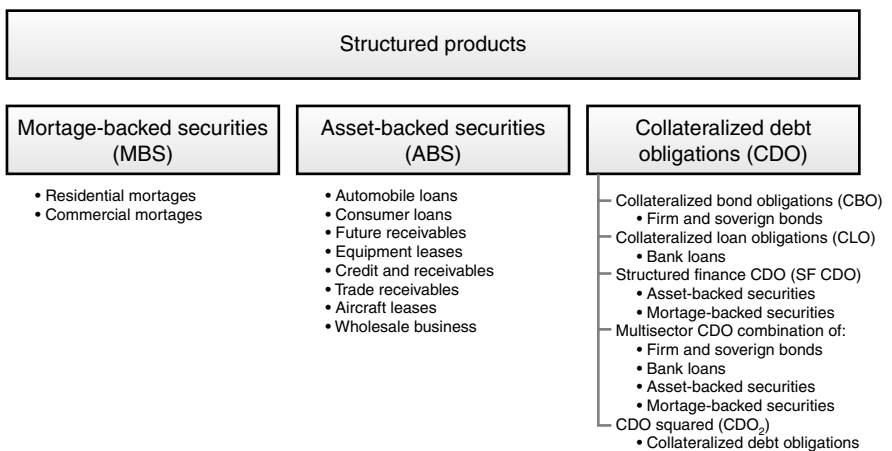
Structured products

Mortage-backed securities (MBS)

• Residential mortages
• Commercial mortages

Asset-backed securities (ABS)

• Automobile loans
• Consumer loans
• Future receivables
• Equipment leases
• Credit and receivables
• Trade receivables
• Aircraft leases
• Wholesale business

Collateralized debt obligations (CDO)

Collateralized bond obligations (CBO)
• Firm and soverign bonds
Collateralized loan obligations (CLO)
• Bank loans
Structured finance CDO (SF CDO)
• Asset-backed securities
• Mortage-backed securities
Multisector CDO combination of:
• Firm and soverign bonds
• Bank loans
• Asset-backed securities
• Mortage-backed securities
CDO squared ($CDO_2$)
• Collateralized debt obligations